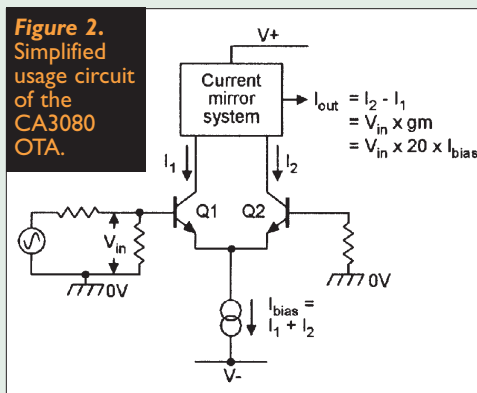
Figure 2. Simplified usage circuit of the CA3080 OTA.

V+

Current mirror system

$I_{out} = I_2 - I_1$
$= V_{in} \times gm$
$= V_{in} \times 20 \times I_{bias}$

$I_1$

$I_2$

Q1

Q2

$V_{in}$

0V

0V

$I_{bias} = I_1 + I_2$

V-